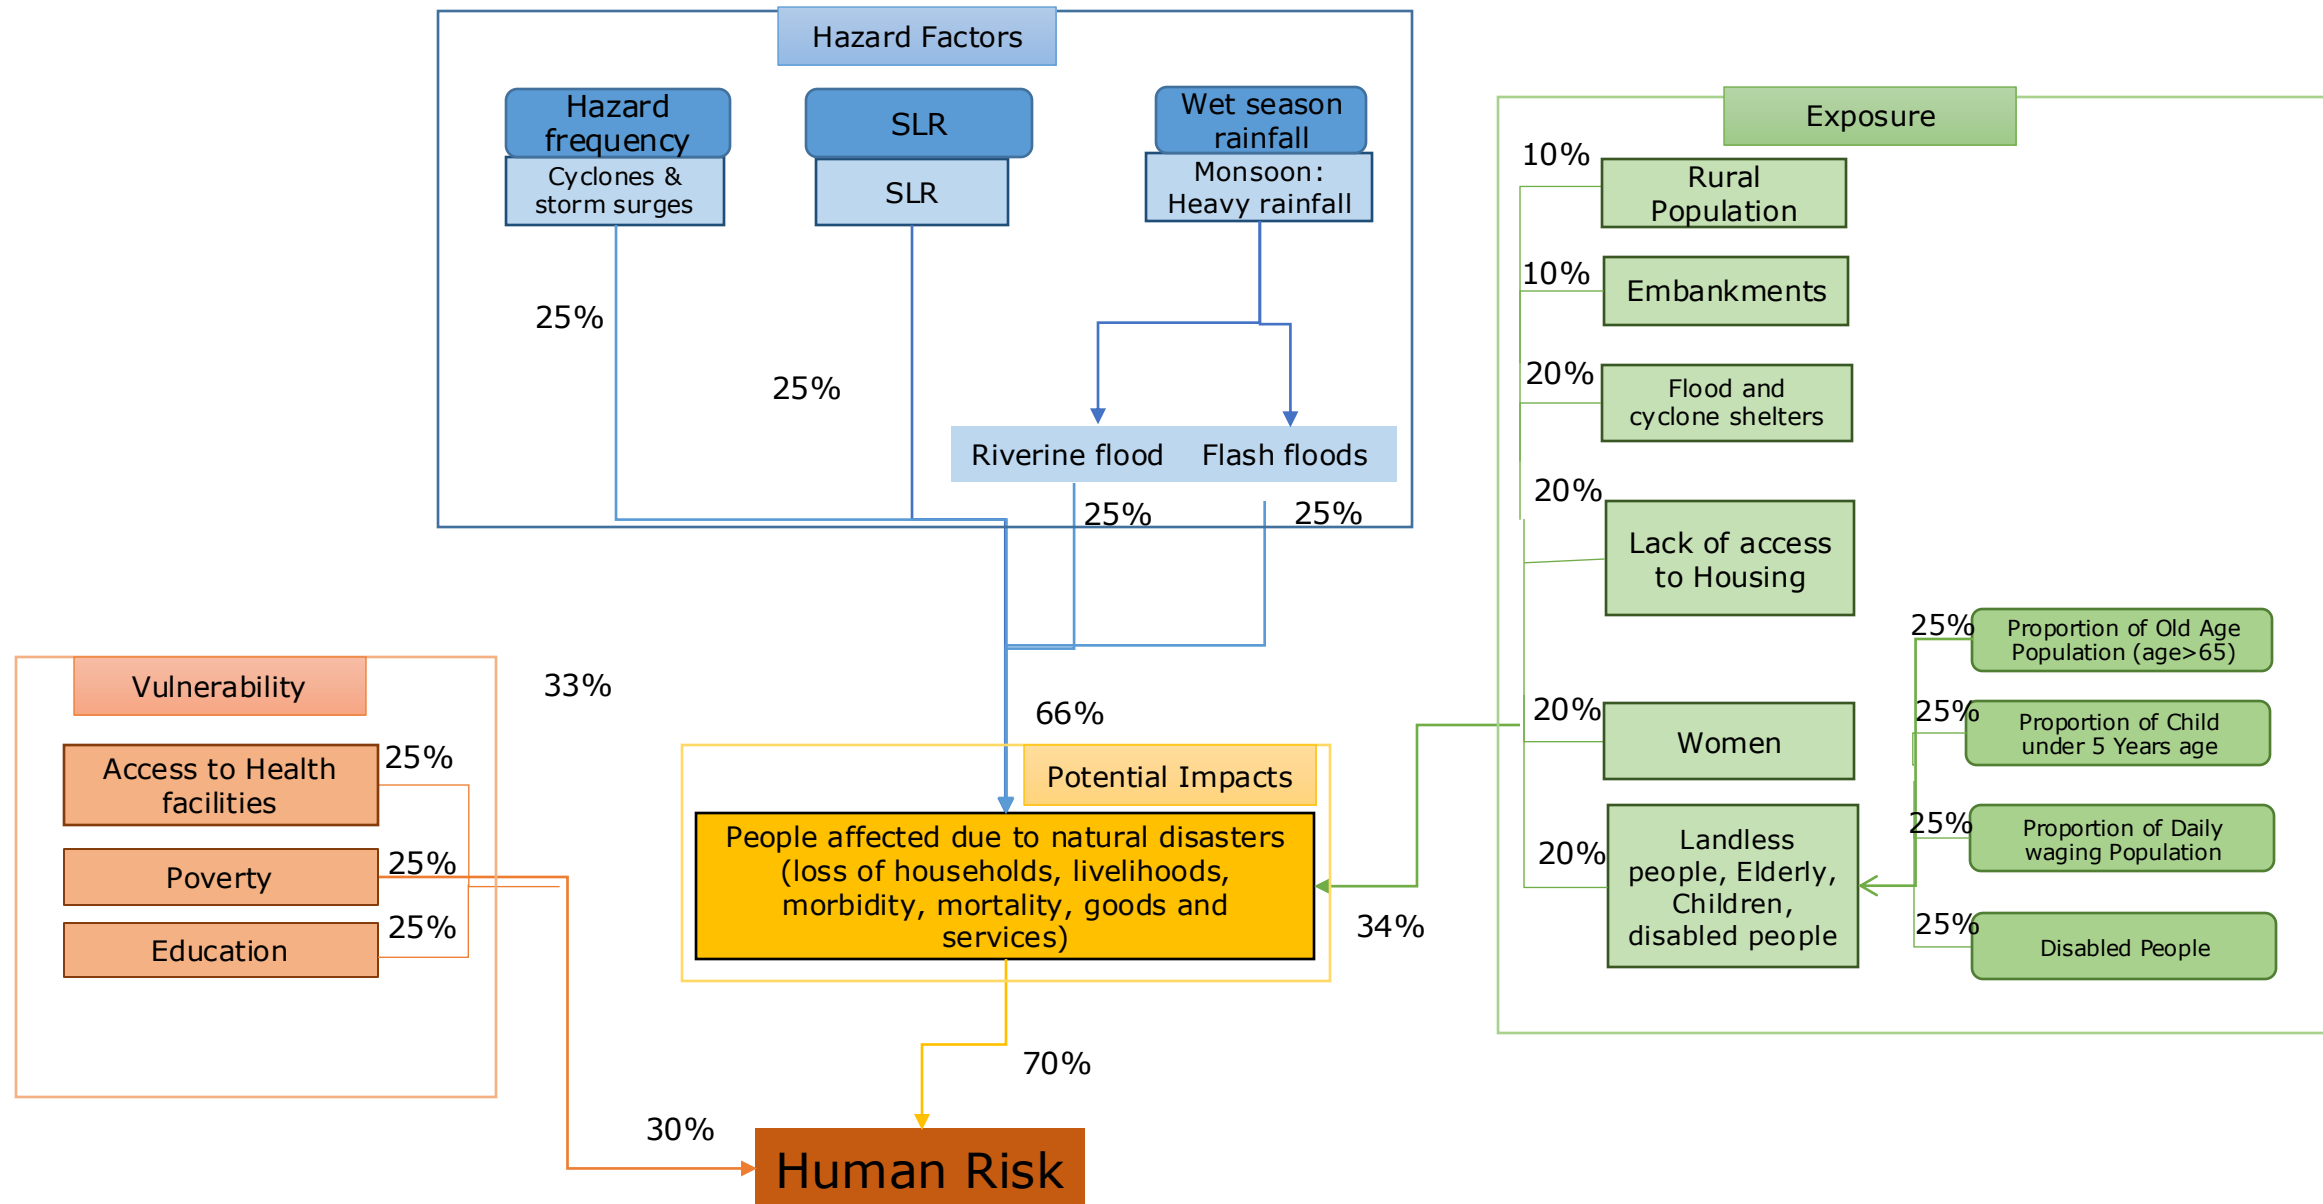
Hazard Factors

Hazard frequency

Cyclones & storm surges

SLR

SLR

Wet season rainfall

Monsoon: Heavy rainfall

25%

25%

Riverine flood

Flash floods

25%

25%

Exposure

10%

Rural Population

10%

Embankments

20%

Flood and cyclone shelters

20%

Lack of access to Housing

25%

Proportion of Old Age Population (age>65)

20%

Women

25%

Proportion of Child under 5 Years age

20%

Landless people, Elderly, Children, disabled people

25%

Proportion of Daily waging Population

25%

Disabled People

Vulnerability

33%

Access to Health facilities

25%

Poverty

25%

Education

25%

66%

Potential Impacts

People affected due to natural disasters (loss of households, livelihoods, morbidity, mortality, goods and services)

34%

70%

30%

Human Risk